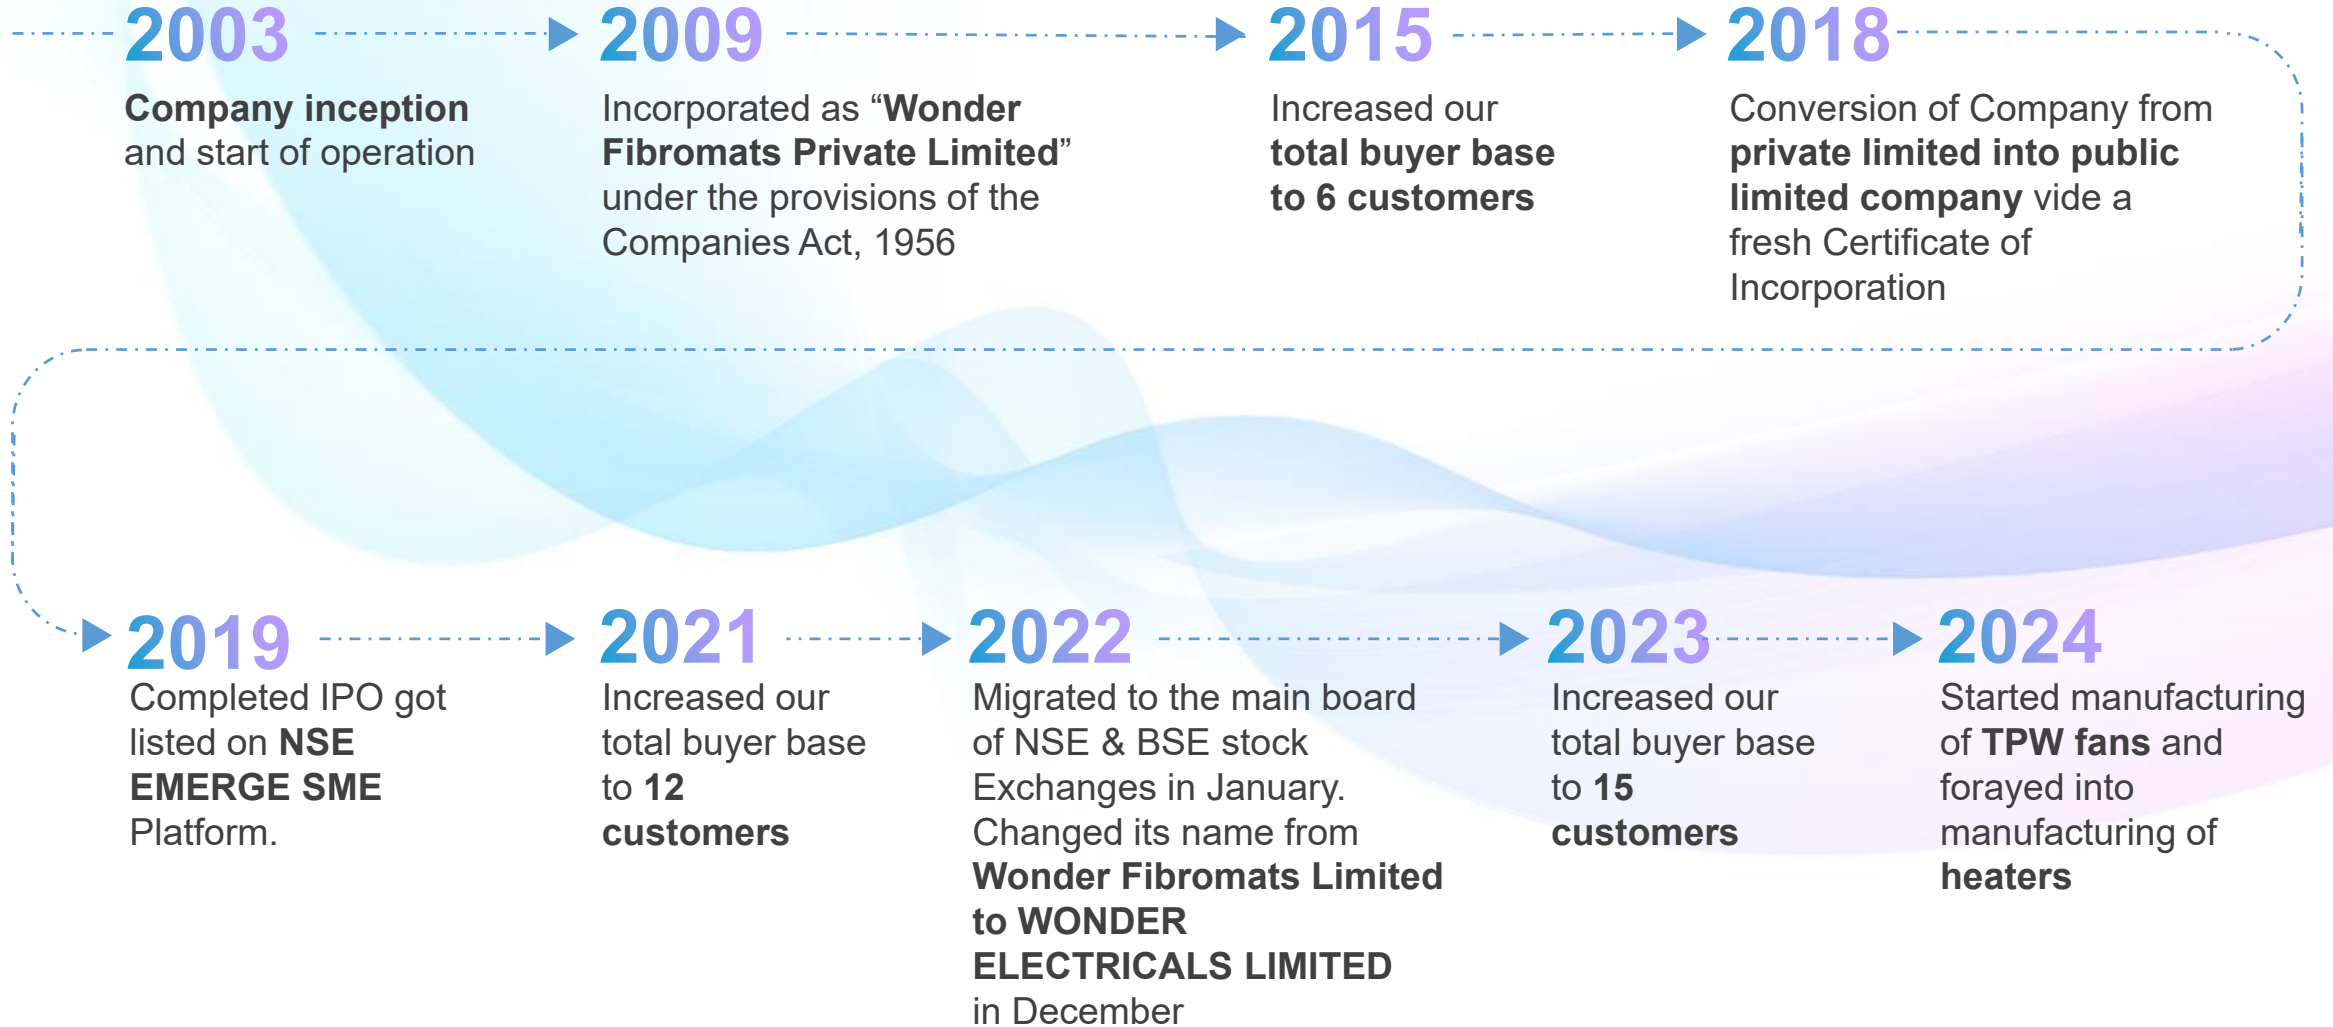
2003
Company inception and start of operation

2009
Incorporated as “Wonder Fibromats Private Limited” under the provisions of the Companies Act, 1956

2015
Increased our total buyer base to 6 customers

2018
Conversion of Company from private limited into public limited company vide a fresh Certificate of Incorporation

2019
Completed IPO got listed on NSE EMERGE SME Platform.

2021
Increased our total buyer base to 12 customers

2022
Migrated to the main board of NSE & BSE stock Exchanges in January. Changed its name from Wonder Fibromats Limited to WONDER ELECTRICALS LIMITED in December

2023
Increased our total buyer base to 15 customers

2024
Started manufacturing of TPW fans and forayed into manufacturing of heaters